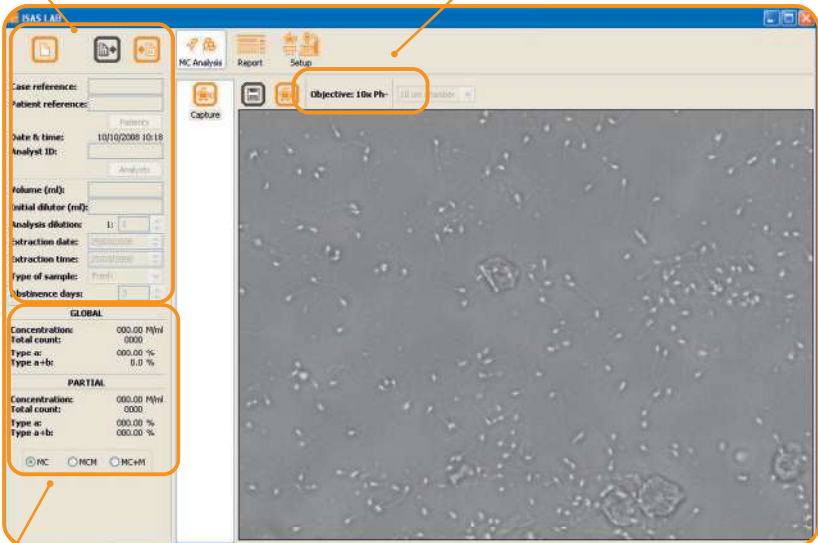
ISAS LAB

MC Analysis
Report
Setup

Capture

Objective: 10x Ph-
10 um chamber

Case reference:
Patient reference:
Patients
Date & time: 10/10/2008 10:18
Analyst ID:
Analysts
Volume (ml):
Initial dilutor (ml):
Analysis dilution: 1: 1
Extraction date: 25/03/2008
Extraction time: 25/03/2008
Type of sample: Fresh
Abstinence days: 3

GLOBAL
Concentration: 000.00 M/ml
Total count: 0000
Type a: 000.00 %
Type a+b: 0.0 %

PARTIAL
Concentration: 000.00 M/ml
Total count: 0000
Type a: 000.00 %
Type a+b: 000.00 %

MC MCM MC+M